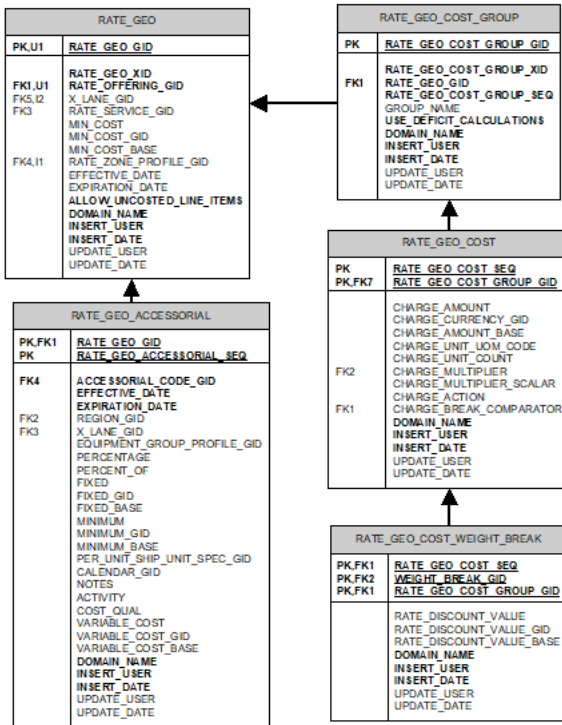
RATE_GEO

| PK,U1 | RATE_GEO_GID |
|---|---|
| FK1,U1<br>FK5,I2<br>FK3<br><br><br><br><br>FK4,I1 | RATE_GEO_XID<br>RATE_OFFERING_GID<br>X_LANE_GID<br>RATE_SERVICE_GID<br>MIN_COST<br>MIN_COST_GID<br>MIN_COST_BASE<br>RATE_ZONE_PROFILE_GID<br>EFFECTIVE_DATE<br>EXPIRATION_DATE<br>ALLOW_UNCOSTED_LINE_ITEMS<br>DOMAIN_NAME<br>INSERT_USER<br>INSERT_DATE<br>UPDATE_USER<br>UPDATE_DATE |

RATE_GEO_COST_GROUP

| PK | RATE_GEO_COST_GROUP_GID |
|---|---|
| FK1 | RATE_GEO_COST_GROUP_XID<br>RATE_GEO_GID<br>RATE_GEO_COST_GROUP_SEQ<br>GROUP_NAME<br>USE_DEFICIT_CALCULATIONS<br>DOMAIN_NAME<br>INSERT_USER<br>INSERT_DATE<br>UPDATE_USER<br>UPDATE_DATE |

RATE_GEO_COST

| PK<br>PK,FK7 | RATE_GEO_COST_SEQ<br>RATE_GEO_COST_GROUP_GID |
|---|---|
| <br><br><br><br><br>FK2<br><br><br>FK1 | CHARGE_AMOUNT<br>CHARGE_CURRENCY_GID<br>CHARGE_AMOUNT_BASE<br>CHARGE_UNIT_UOM_CODE<br>CHARGE_UNIT_COUNT<br>CHARGE_MULTIPLIER<br>CHARGE_MULTIPLIER_SCALAR<br>CHARGE_ACTION<br>CHARGE_BREAK_COMPARATOR<br>DOMAIN_NAME<br>INSERT_USER<br>INSERT_DATE<br>UPDATE_USER<br>UPDATE_DATE |

RATE_GEO_ACCESSORIAL

| PK,FK1<br>PK | RATE_GEO_GID<br>RATE_GEO_ACCESSORIAL_SEQ |
|---|---|
| FK4<br><br><br>FK2<br>FK3 | ACCESSORIAL_CODE_GID<br>EFFECTIVE_DATE<br>EXPIRATION_DATE<br>REGION_GID<br>X_LANE_GID<br>EQUIPMENT_GROUP_PROFILE_GID<br>PERCENTAGE<br>PERCENT_OF<br>FIXED<br>FIXED_GID<br>FIXED_BASE<br>MINIMUM<br>MINIMUM_GID<br>MINIMUM_BASE<br>PER_UNIT_SHIP_UNIT_SPEC_GID<br>CALENDAR_GID<br>NOTES<br>ACTIVITY<br>COST_QUAL<br>VARIABLE_COST<br>VARIABLE_COST_GID<br>VARIABLE_COST_BASE<br>DOMAIN_NAME<br>INSERT_USER<br>INSERT_DATE<br>UPDATE_USER<br>UPDATE_DATE |

RATE_GEO_COST_WEIGHT_BREAK

| PK,FK1<br>PK,FK2<br>PK,FK1 | RATE_GEO_COST_SEQ<br>WEIGHT_BREAK_GID<br>RATE_GEO_COST_GROUP_GID |
|---|---|
| | RATE_DISCOUNT_VALUE<br>RATE_DISCOUNT_VALUE_GID<br>RATE_DISCOUNT_VALUE_BASE<br>DOMAIN_NAME<br>INSERT_USER<br>INSERT_DATE<br>UPDATE_USER<br>UPDATE_DATE |